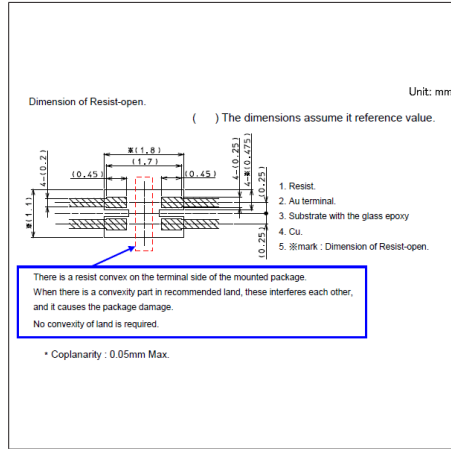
Unit: mm

Dimension of Resist-open.

( ) The dimensions assume it reference value.

※(1.8)
(1.7)
(0.45)
(0.45)
4-(0.2)
※(1.1)
4-(0.25)
4-※(0.475)
(0.25)
(0.25)

1. Resist.
2. Au terminal.
3. Substrate with the glass epoxy
4. Cu.
5. ※mark : Dimension of Resist-open.

There is a resist convex on the terminal side of the mounted package.
When there is a convexity part in recommended land, these interferes each other, and it causes the package damage.
No convexity of land is required.

* Coplanarity : 0.05mm Max.